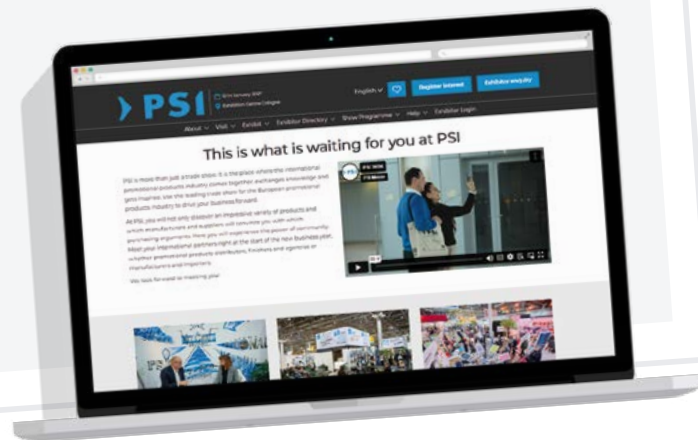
PSI

Exhibition Centre Cologne

English

Register interest

Exhibitor enquiry

About Visit Exhibit Exhibitor Directory Show Programme Help Exhibitor Login

This is what is waiting for you at PSI

PSI is more than just a trade show: it is the place where the international promotional products industry comes together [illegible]

At PSI, you will not only discover an impressive variety of products and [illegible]

Meet your international partners right at the start of the new business year, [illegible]

We look forward to meeting you!